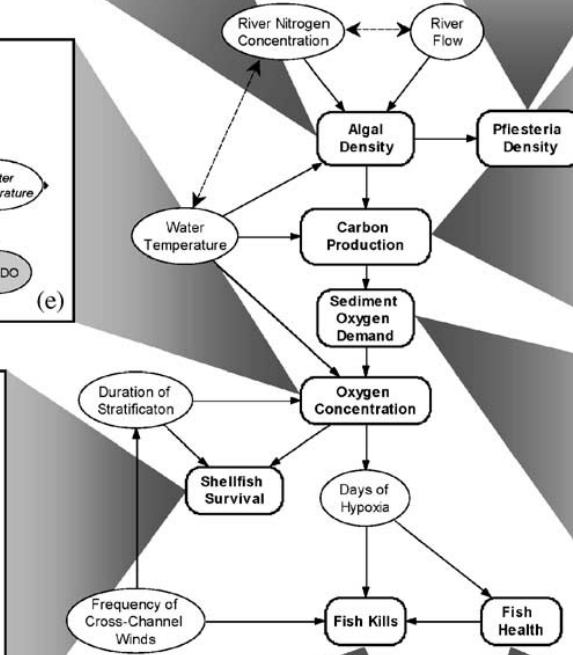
River Nitrogen Concentration

River Flow

ter rature

DO

(e)

Algal Density

Pfiesteria Density

Water Temperature

Carbon Production

Sediment Oxygen Demand

Duration of Stratificaton

Oxygen Concentration

Shellfish Survival

Days of Hypoxia

Frequency of Cross-Channel Winds

Fish Kills

Fish Health